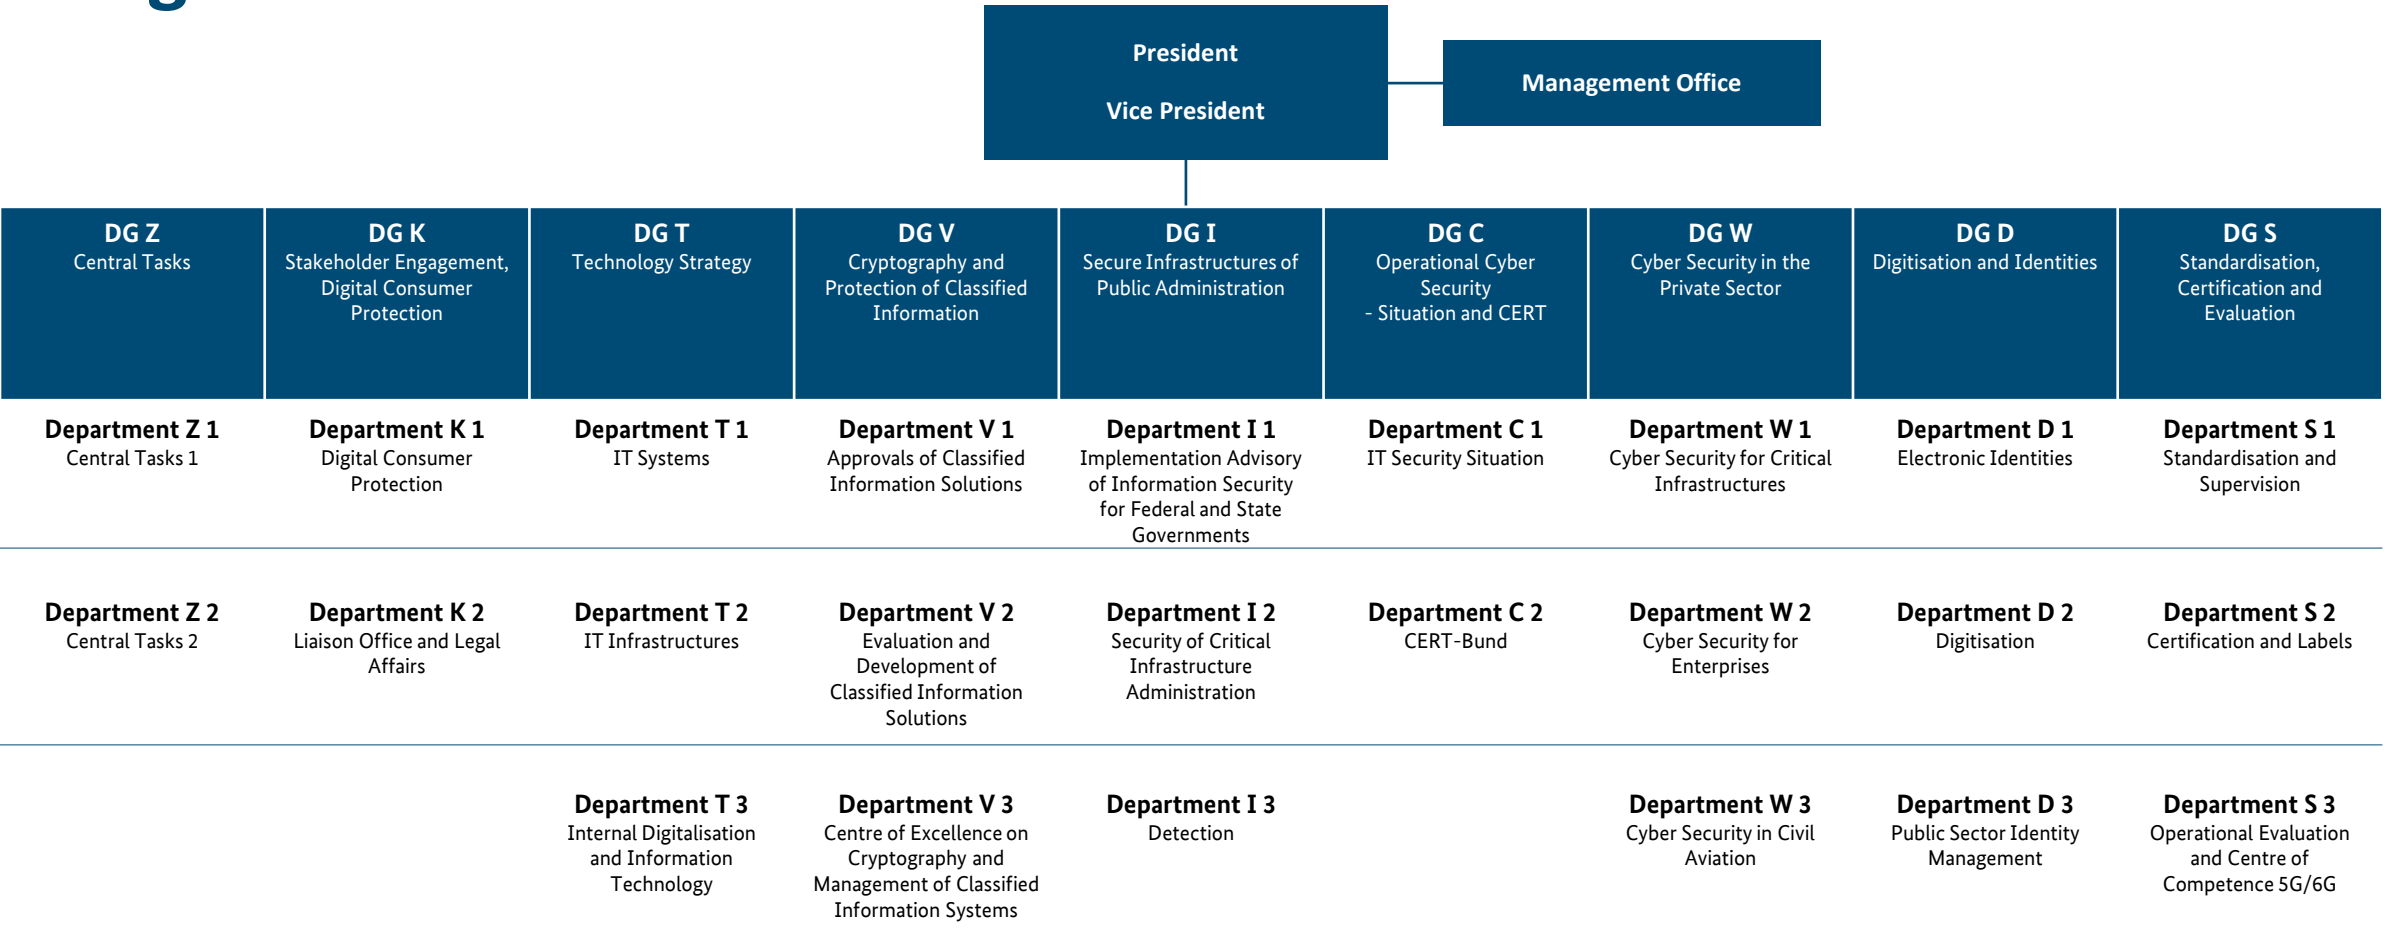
President

Vice President

Management Office

DG Z
Central Tasks

DG K
Stakeholder Engagement, Digital Consumer Protection

DG T
Technology Strategy

DG V
Cryptography and Protection of Classified Information

DG I
Secure Infrastructures of Public Administration

DG C
Operational Cyber Security - Situation and CERT

DG W
Cyber Security in the Private Sector

DG D
Digitisation and Identities

DG S
Standardisation, Certification and Evaluation

Department Z 1
Central Tasks 1

Department K 1
Digital Consumer Protection

Department T 1
IT Systems

Department V 1
Approvals of Classified Information Solutions

Department I 1
Implementation Advisory of Information Security for Federal and State Governments

Department C 1
IT Security Situation

Department W 1
Cyber Security for Critical Infrastructures

Department D 1
Electronic Identities

Department S 1
Standardisation and Supervision

Department Z 2
Central Tasks 2

Department K 2
Liaison Office and Legal Affairs

Department T 2
IT Infrastructures

Department V 2
Evaluation and Development of Classified Information Solutions

Department I 2
Security of Critical Infrastructure Administration

Department C 2
CERT-Bund

Department W 2
Cyber Security for Enterprises

Department D 2
Digitisation

Department S 2
Certification and Labels

Department T 3
Internal Digitalisation and Information Technology

Department V 3
Centre of Excellence on Cryptography and Management of Classified Information Systems

Department I 3
Detection

Department W 3
Cyber Security in Civil Aviation

Department D 3
Public Sector Identity Management

Department S 3
Operational Evaluation and Centre of Competence 5G/6G